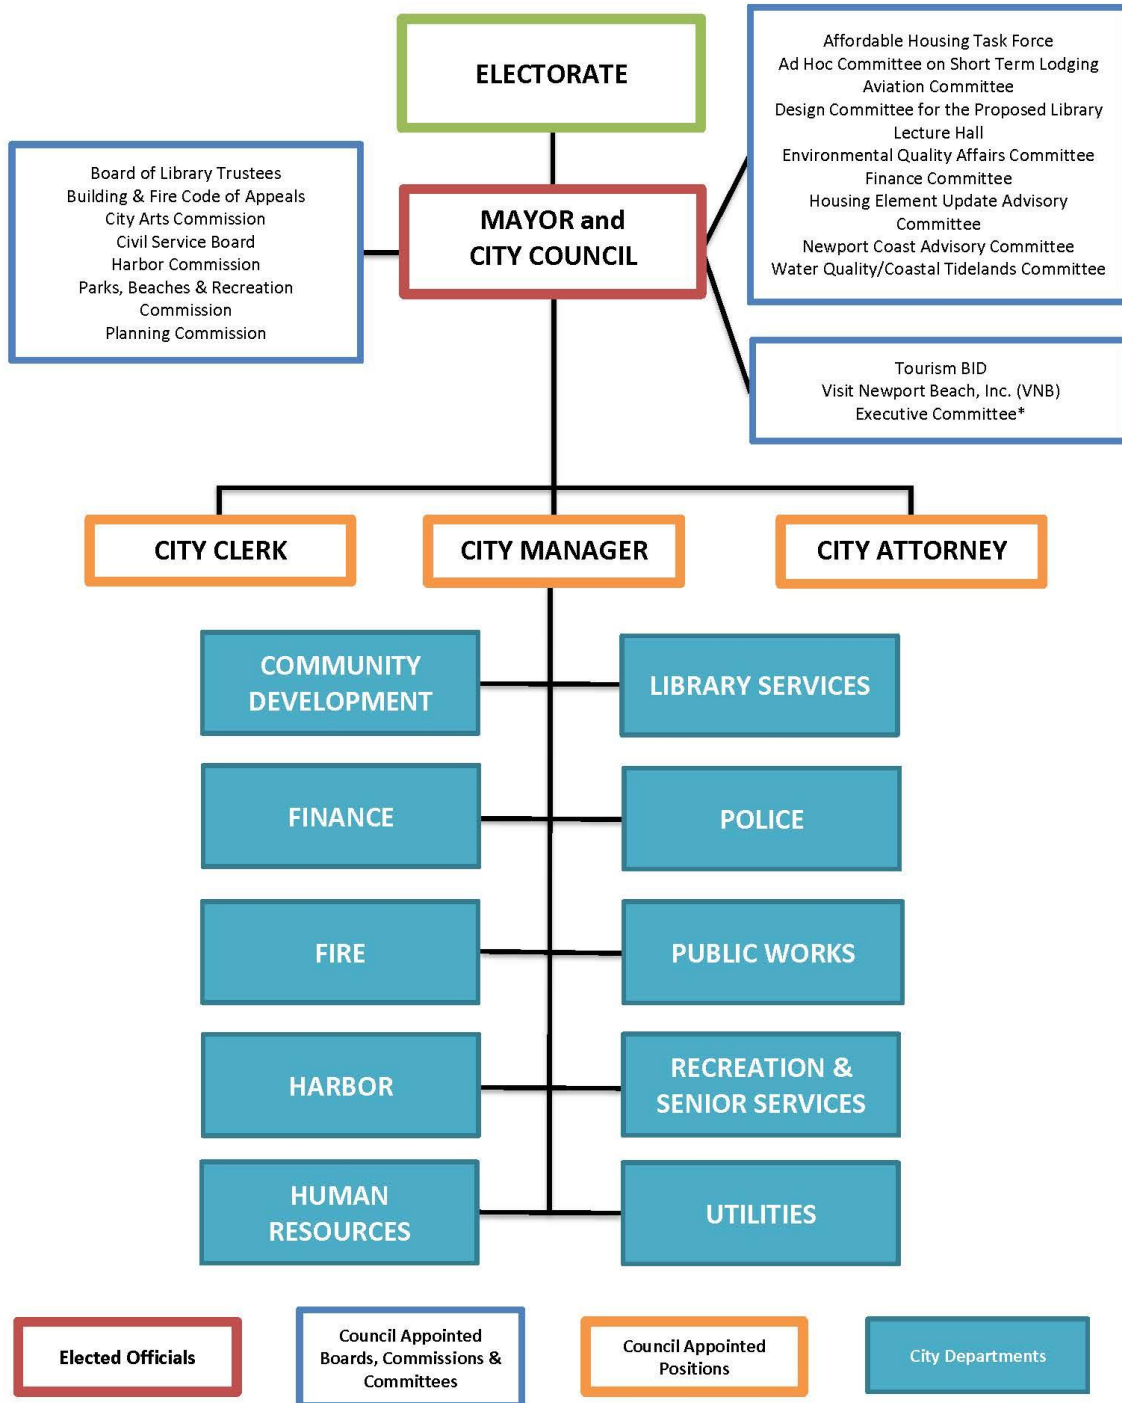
ELECTORATE

Board of Library Trustees
Building & Fire Code of Appeals
City Arts Commission
Civil Service Board
Harbor Commission
Parks, Beaches & Recreation Commission
Planning Commission

MAYOR and CITY COUNCIL

Affordable Housing Task Force
Ad Hoc Committee on Short Term Lodging
Aviation Committee
Design Committee for the Proposed Library Lecture Hall
Environmental Quality Affairs Committee
Finance Committee
Housing Element Update Advisory Committee
Newport Coast Advisory Committee
Water Quality/Coastal Tidelands Committee

Tourism BID
Visit Newport Beach, Inc. (VNB)
Executive Committee*

CITY CLERK

CITY MANAGER

CITY ATTORNEY

COMMUNITY DEVELOPMENT

LIBRARY SERVICES

FINANCE

POLICE

FIRE

PUBLIC WORKS

HARBOR

RECREATION & SENIOR SERVICES

HUMAN RESOURCES

UTILITIES

Elected Officials

Council Appointed Boards, Commissions & Committees

Council Appointed Positions

City Departments